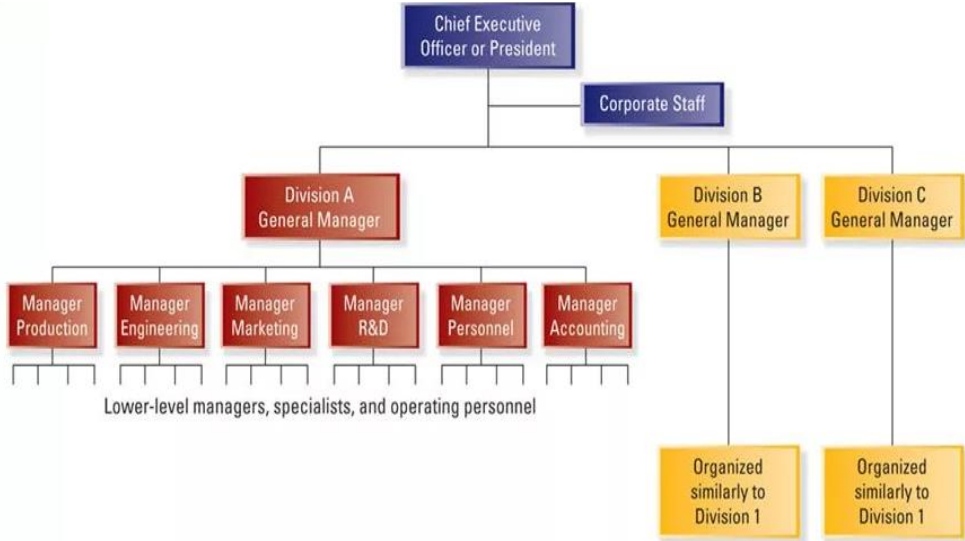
Chief Executive Officer or President

Corporate Staff

Division A General Manager

Division B General Manager

Division C General Manager

Manager Production

Manager Engineering

Manager Marketing

Manager R&D

Manager Personnel

Manager Accounting

Lower-level managers, specialists, and operating personnel

Organized similarly to Division 1

Organized similarly to Division 1